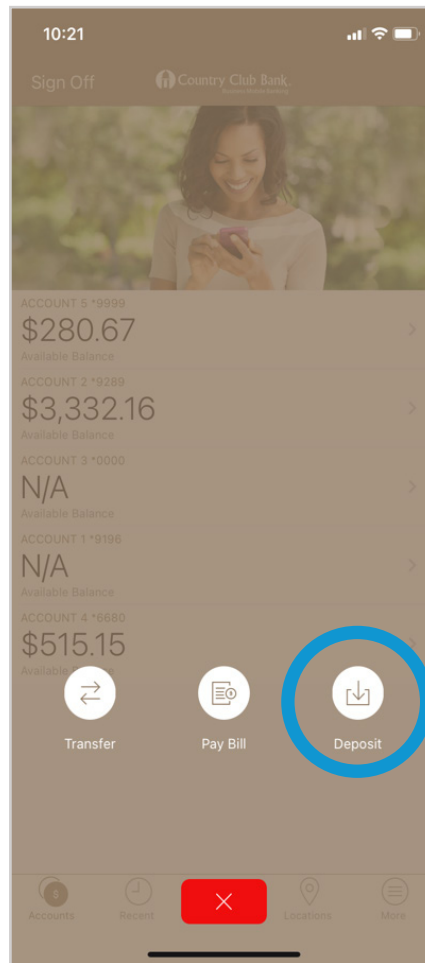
10:21

Sign Off

Country Club Bank
Business Mobile Banking

ACCOUNT 5 *9999
$280.67
Available Balance

ACCOUNT 2 *9289
$3,332.16
Available Balance

ACCOUNT 3 *0000
N/A
Available Balance

ACCOUNT 1 *9196
N/A
Available Balance

ACCOUNT 4 *6680
$515.15
Available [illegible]

Transfer

Pay Bill

Deposit

Accounts

Recent

Locations

More